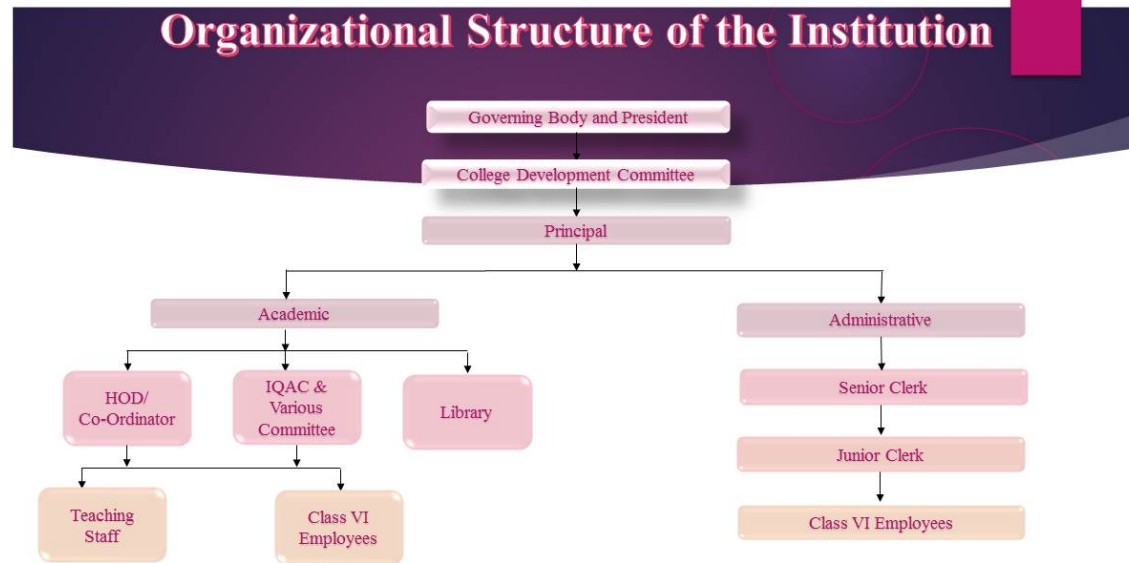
Organizational Structure of the Institution

Governing Body and President

College Development Committee

Principal

Academic

Administrative

HOD/ Co-Ordinator

IQAC & Various Committee

Library

Senior Clerk

Junior Clerk

Teaching Staff

Class VI Employees

Class VI Employees